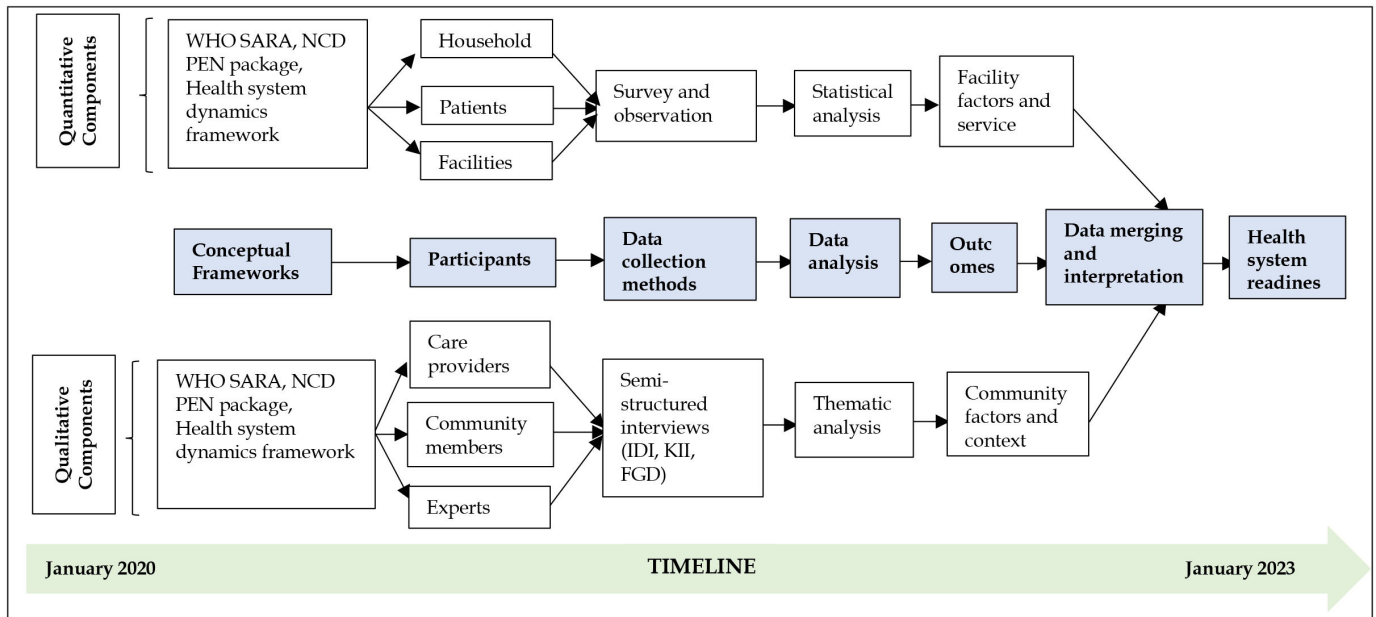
Quantitative Components

WHO SARA, NCD PEN package, Health system dynamics framework

Household

Patients

Facilities

Survey and observation

Statistical analysis

Facility factors and service

Conceptual Frameworks

Participants

Data collection methods

Data analysis

Outc omes

Data merging and interpretation

Health system readines

Qualitative Components

WHO SARA, NCD PEN package, Health system dynamics framework

Care providers

Community members

Experts

Semi-structured interviews (IDI, KII, FGD)

Thematic analysis

Community factors and context

January 2020

TIMELINE

January 2023